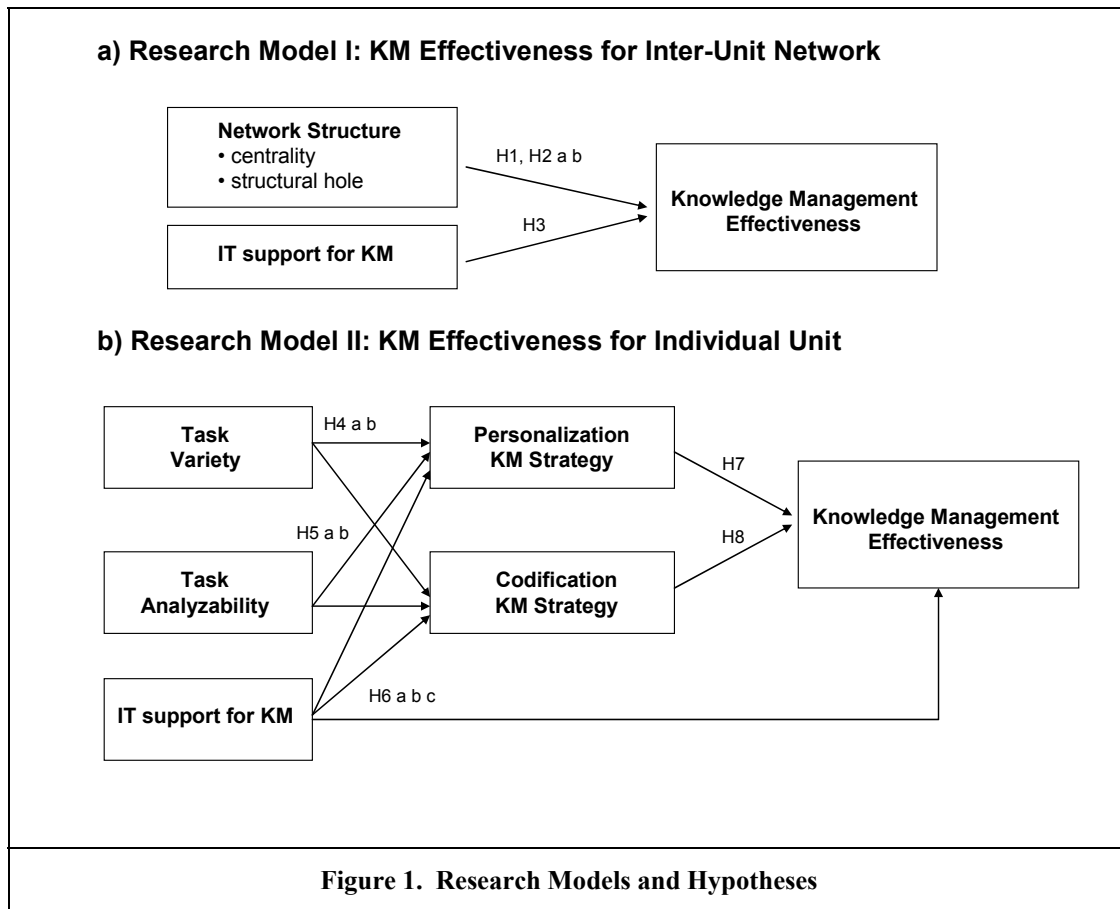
a) Research Model I: KM Effectiveness for Inter-Unit Network

Network Structure
• centrality
• structural hole

IT support for KM

H1, H2 a b

H3

Knowledge Management Effectiveness

b) Research Model II: KM Effectiveness for Individual Unit

Task Variety

Task Analyzability

IT support for KM

H4 a b

H5 a b

H6 a b c

Personalization KM Strategy

Codification KM Strategy

H7

H8

Knowledge Management Effectiveness

Figure 1. Research Models and Hypotheses